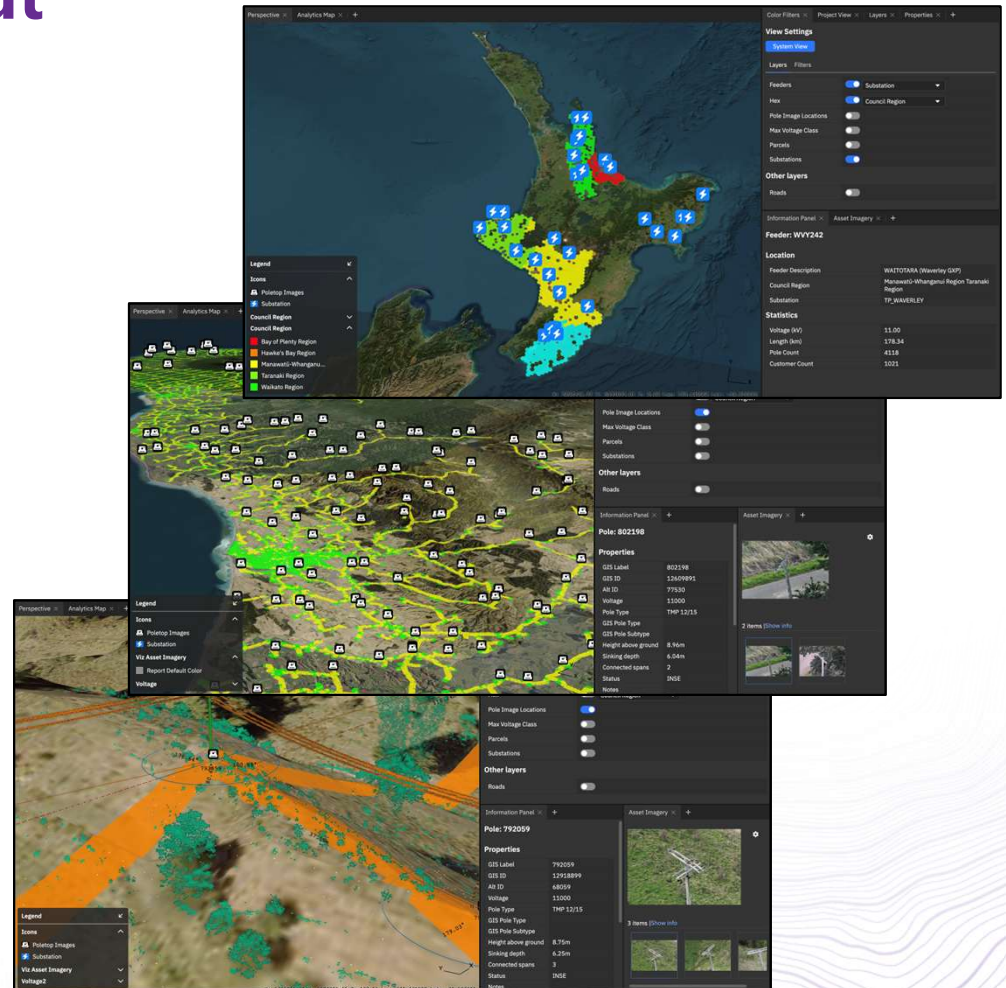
ut

Perspective × Analytics Map × +

Color Filters × Project View × Layers × Properties × +

View Settings

System View

Layers Filters

Feeders Substation

Hex Council Region

Pole Image Locations

Max Voltage Class

Parcels

Substations

Other layers

Roads

Information Panel × Asset Imagery × +

Feeder: WVY242

Location

| | |
|---|---|
| Feeder Description | WAITOTARA (Waverley GXP) |
| Council Region | Manawatū-Whanganui Region Taranaki Region |
| Substation | TP_WAVERLEY |

Statistics

| | |
|---|---|
| Voltage (kV) | 11.00 |
| Length (km) | 178.34 |
| Pole Count | 4118 |
| Customer Count | 1021 |

Legend

Icons

Poletop Images

Substation

Council Region

Council Region

Bay of Plenty Region

Hawke's Bay Region

Manawatū-Whanganu...

Taranaki Region

Waikato Region

Perspective × Analytics Map × +

Pole Image Locations

Max Voltage Class

Parcels

Substations

Other layers

Roads

Information Panel × +

Asset Imagery × +

Pole: 802198

Properties

| | |
|---|---|
| GIS Label | 802198 |
| GIS ID | 12609891 |
| Alt ID | 77530 |
| Voltage | 11000 |
| Pole Type | TMP 12/15 |
| GIS Pole Type | |
| GIS Pole Subtype | |
| Height above ground | 8.96m |
| Sinking depth | 6.04m |
| Connected spans | 2 |
| Status | INSE |
| Notes | |

2 items | Show info

Perspective × Analytics Map × +

Legend

Icons

Poletop Images

Substation

Viz Asset Imagery

Report Default Color

Voltage

Pole Image Locations

Max Voltage Class

Parcels

Substations

Other layers

Roads

Information Panel × +

Asset Imagery × +

Pole: 792059

Properties

| | |
|---|---|
| GIS Label | 792059 |
| GIS ID | 12918899 |
| Alt ID | 68059 |
| Voltage | 11000 |
| Pole Type | TMP 12/15 |
| GIS Pole Type | |
| GIS Pole Subtype | |
| Height above ground | 8.75m |
| Sinking depth | 6.25m |
| Connected spans | 3 |
| Status | INSE |
| Notes | |

3 items | Show info

Legend

Icons

Poletop Images

Substation

Viz Asset Imagery

Voltage2